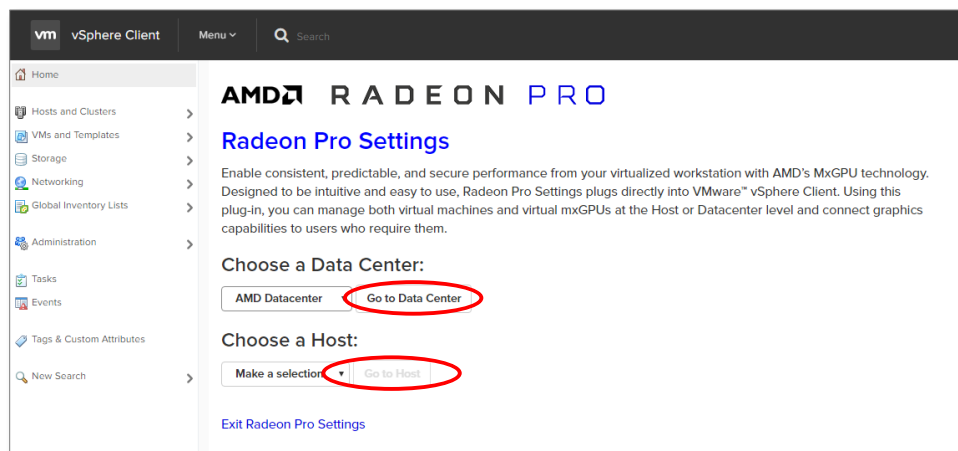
vm vSphere Client

Menu

Search

Home

Hosts and Clusters

VMs and Templates

Storage

Networking

Global Inventory Lists

Administration

Tasks

Events

Tags & Custom Attributes

New Search

AMD RADEON PRO

Radeon Pro Settings

Enable consistent, predictable, and secure performance from your virtualized workstation with AMD's MxGPU technology. Designed to be intuitive and easy to use, Radeon Pro Settings plugs directly into VMware™ vSphere Client. Using this plug-in, you can manage both virtual machines and virtual mxGPUs at the Host or Datacenter level and connect graphics capabilities to users who require them.

Choose a Data Center:

AMD Datacenter

Go to Data Center

Choose a Host:

Make a selection

Go to Host

Exit Radeon Pro Settings